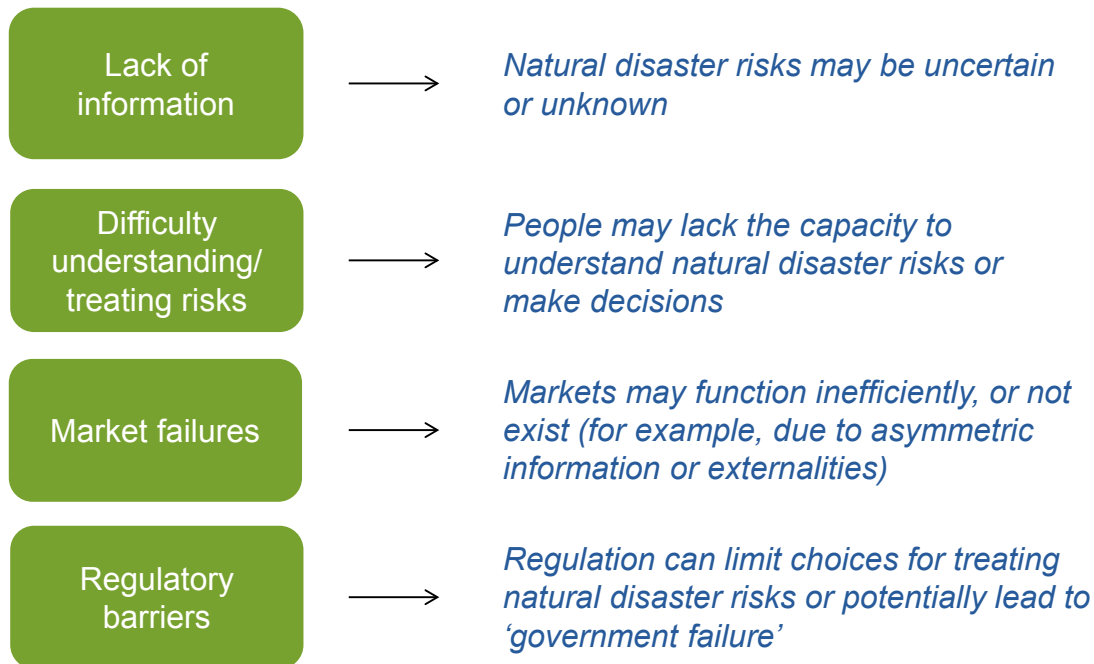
Lack of information

Natural disaster risks may be uncertain or unknown

Difficulty understanding/ treating risks

People may lack the capacity to understand natural disaster risks or make decisions

Market failures

Markets may function inefficiently, or not exist (for example, due to asymmetric information or externalities)

Regulatory barriers

Regulation can limit choices for treating natural disaster risks or potentially lead to ‘government failure’